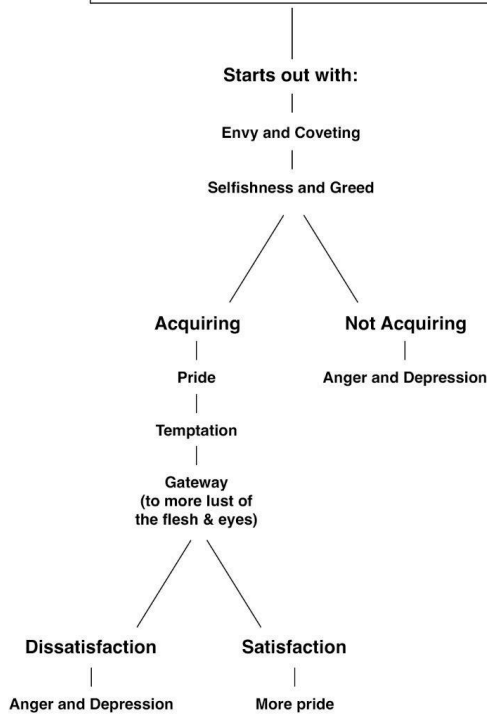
Starts out with:

Envy and Coveting

Selfishness and Greed

Acquiring

Pride

Temptation

Gateway (to more lust of the flesh & eyes)

Dissatisfaction

Anger and Depression

Satisfaction

More pride

Not Acquiring

Anger and Depression